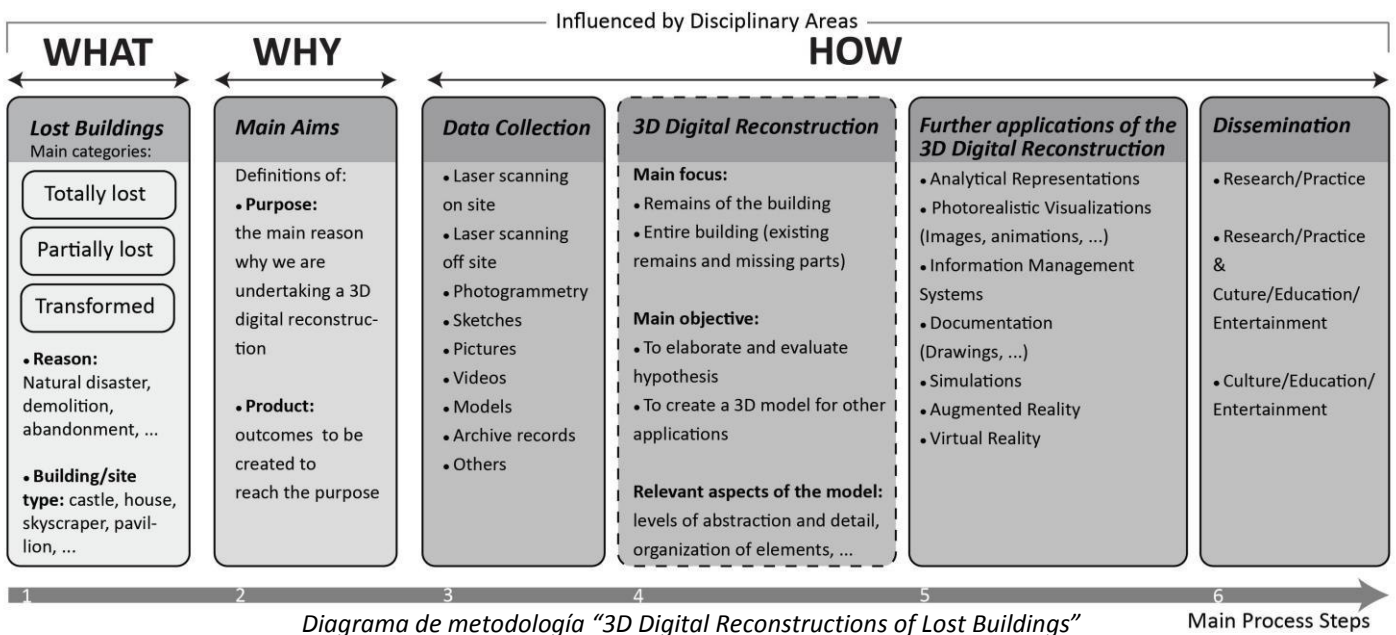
Influenced by Disciplinary Areas

WHAT

WHY

HOW

Lost Buildings
Main categories:

Totally lost

Partially lost

Transformed

• Reason:
Natural disaster, demolition, abandonment, ...

• Building/site type: castle, house, skyscraper, pavilion, ...

Main Aims

Definitions of:
• Purpose:
the main reason why we are undertaking a 3D digital reconstruction

• Product:
outcomes to be created to reach the purpose

Data Collection

• Laser scanning on site
• Laser scanning off site
• Photogrammetry
• Sketches
• Pictures
• Videos
• Models
• Archive records
• Others

3D Digital Reconstruction

Main focus:
• Remains of the building
• Entire building (existing remains and missing parts)

Main objective:
• To elaborate and evaluate hypothesis
• To create a 3D model for other applications

Relevant aspects of the model:
levels of abstraction and detail, organization of elements, ...

Further applications of the 3D Digital Reconstruction

• Analytical Representations
• Photorealistic Visualizations (Images, animations, ...)
• Information Management Systems
• Documentation (Drawings, ...)
• Simulations
• Augmented Reality
• Virtual Reality

Dissemination

• Research/Practice

• Research/Practice
&
Cuture/Education/
Entertainment

• Culture/Education/
Entertainment

1 2 3 4 5 6

Main Process Steps

Diagrama de metodología "3D Digital Reconstructions of Lost Buildings"